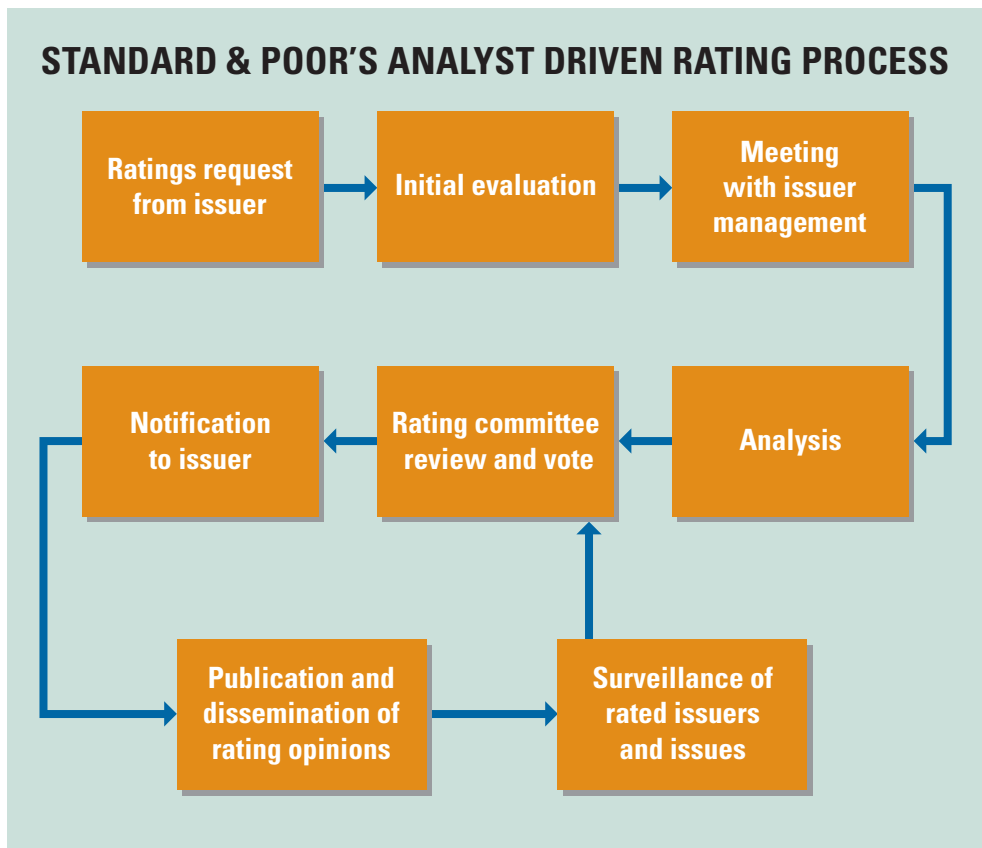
STANDARD & POOR'S ANALYST DRIVEN RATING PROCESS

Ratings request from issuer

Initial evaluation

Meeting with issuer management

Analysis

Rating committee review and vote

Notification to issuer

Publication and dissemination of rating opinions

Surveillance of rated issuers and issues